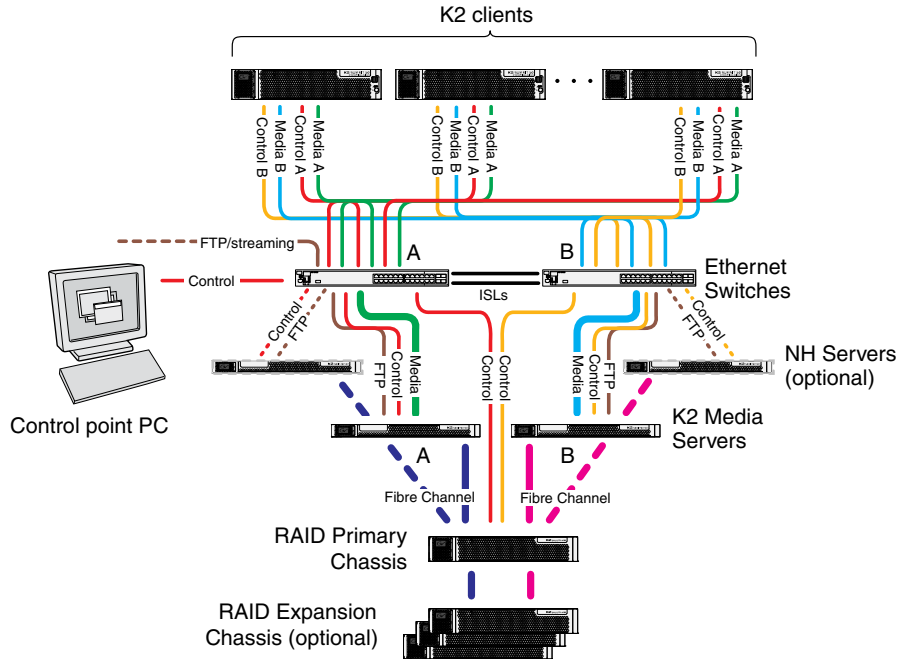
K2 clients

Control B
Media B
Control A
Media A

Control B
Media B
Control A
Media A

Control B
Media B
Control A
Media A

FTP/streaming

A

B

Control

Ethernet Switches

ISLs

Control
FTP

FTP
Control
Media

Control

Control

Media
Control
FTP

FTP
Control

NH Servers (optional)

Control point PC

K2 Media Servers

A

B

Fibre Channel

Fibre Channel

RAID Primary Chassis

RAID Expansion Chassis (optional)